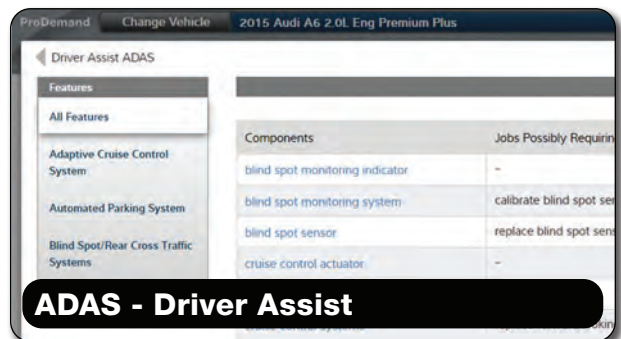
ProDemand Change Vehicle 2015 Audi A6 2.0L Eng Premium Plus

Driver Assist ADAS

Features

All Features

Adaptive Cruise Control System

Automated Parking System

Blind Spot/Rear Cross Traffic Systems

| Components | Jobs Possibly Requirin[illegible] |
|---|---|
| blind spot monitoring indicator | - |
| blind spot monitoring system | calibrate blind spot se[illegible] |
| blind spot sensor | replace blind spot sens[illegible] |
| cruise control actuator | - |

ADAS - Driver Assist